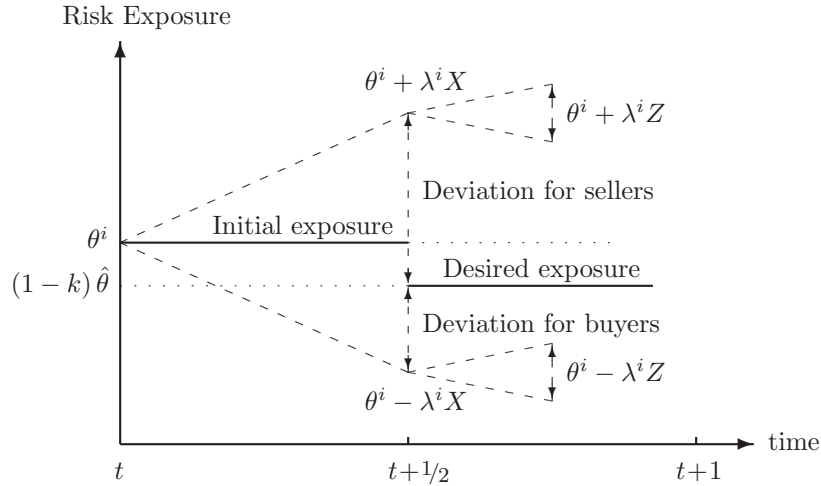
Risk Exposure

$\theta^i + \lambda^i X$

$\theta^i + \lambda^i Z$

Deviation for sellers

$\theta^i$

Initial exposure

$(1-k)\,\hat{\theta}$

Desired exposure

Deviation for buyers

$\theta^i - \lambda^i Z$

$\theta^i - \lambda^i X$

time

$t$

$t+1/2$

$t+1$